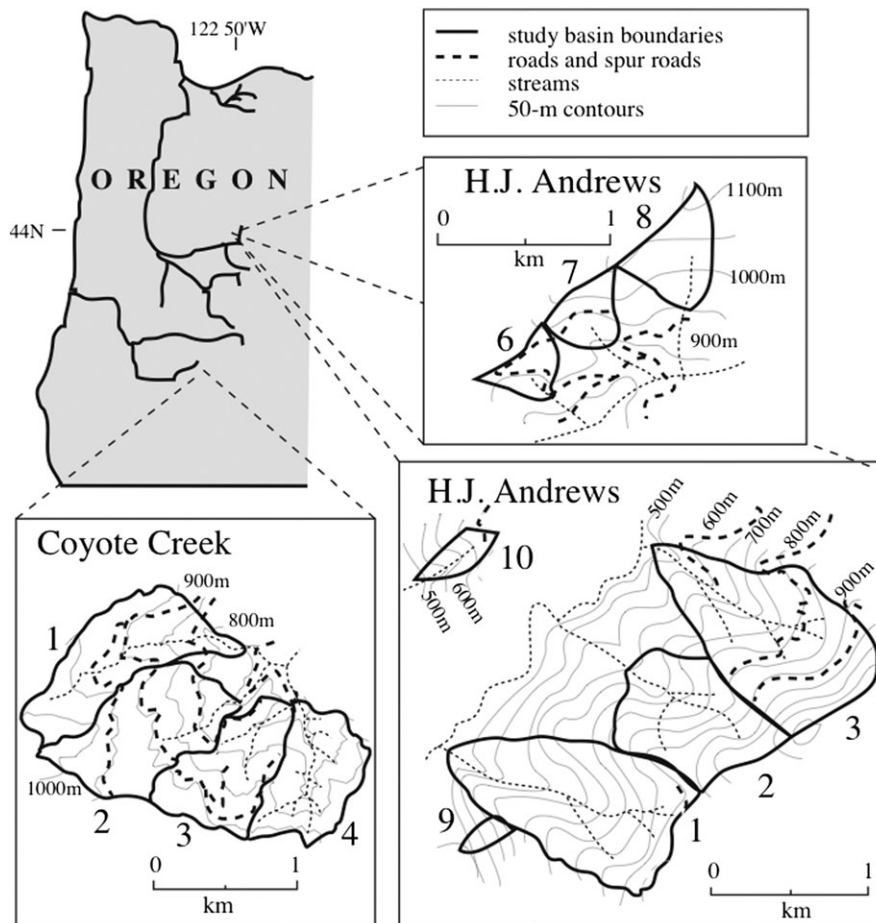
122 50'W

44N

O R E G O N

study basin boundaries
roads and spur roads
streams
50-m contours

H.J. Andrews

0 1
km

8
7
6
1100m
1000m
900m

H.J. Andrews

10
500m
600m
500m
600m
700m
800m
900m

9
1
2
3

0 1
km

Coyote Creek

900m
800m
1000m
1
2
3
4

0 1
km